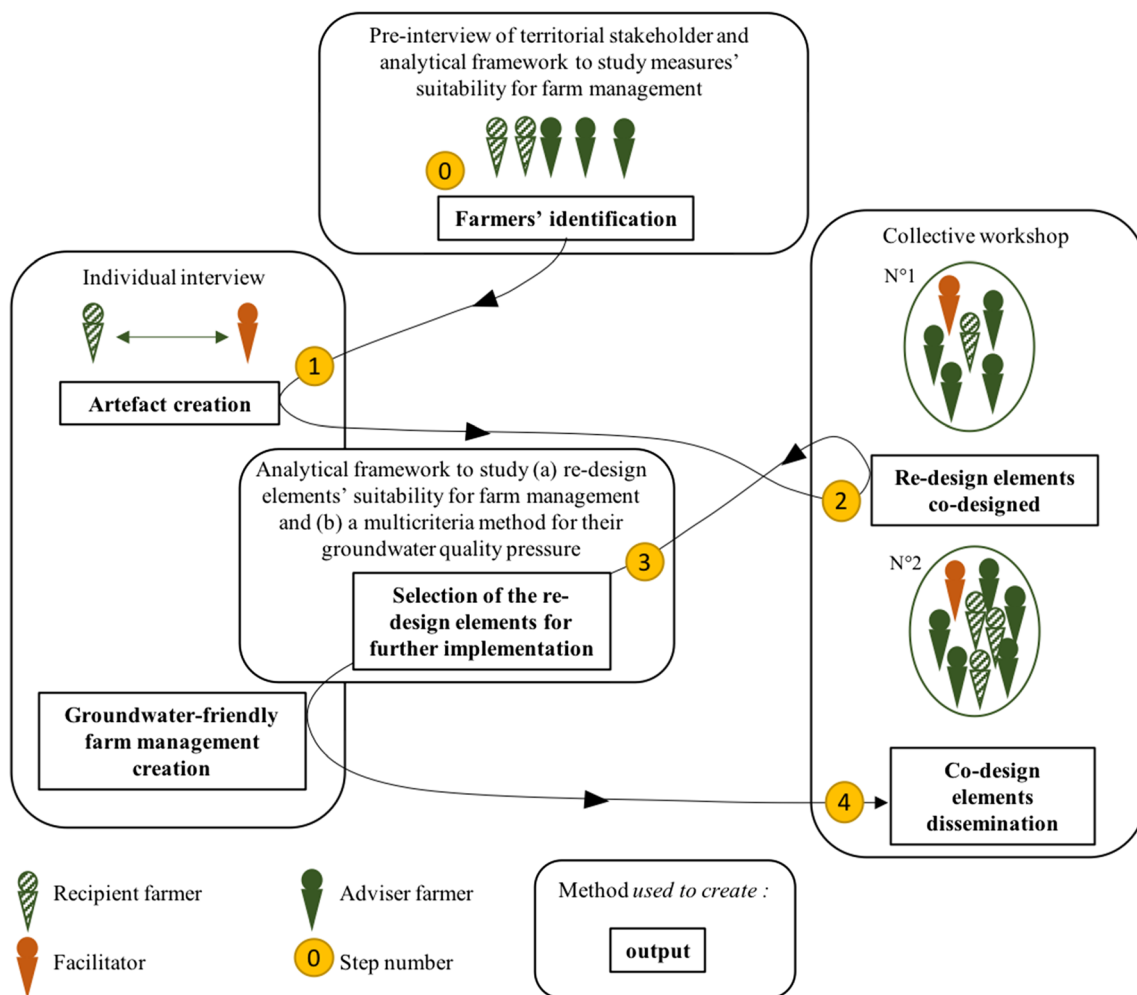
Pre-interview of territorial stakeholder and analytical framework to study measures' suitability for farm management

0

Farmers' identification

Collective workshop

N°1

Individual interview

1

Artefact creation

Analytical framework to study (a) re-design elements' suitability for farm management and (b) a multicriteria method for their groundwater quality pressure

2

Re-design elements co-designed

3

Selection of the re-design elements for further implementation

N°2

Groundwater-friendly farm management creation

4

Co-design elements dissemination

Recipient farmer

Adviser farmer

Facilitator

0 Step number

Method *used to create :*

output